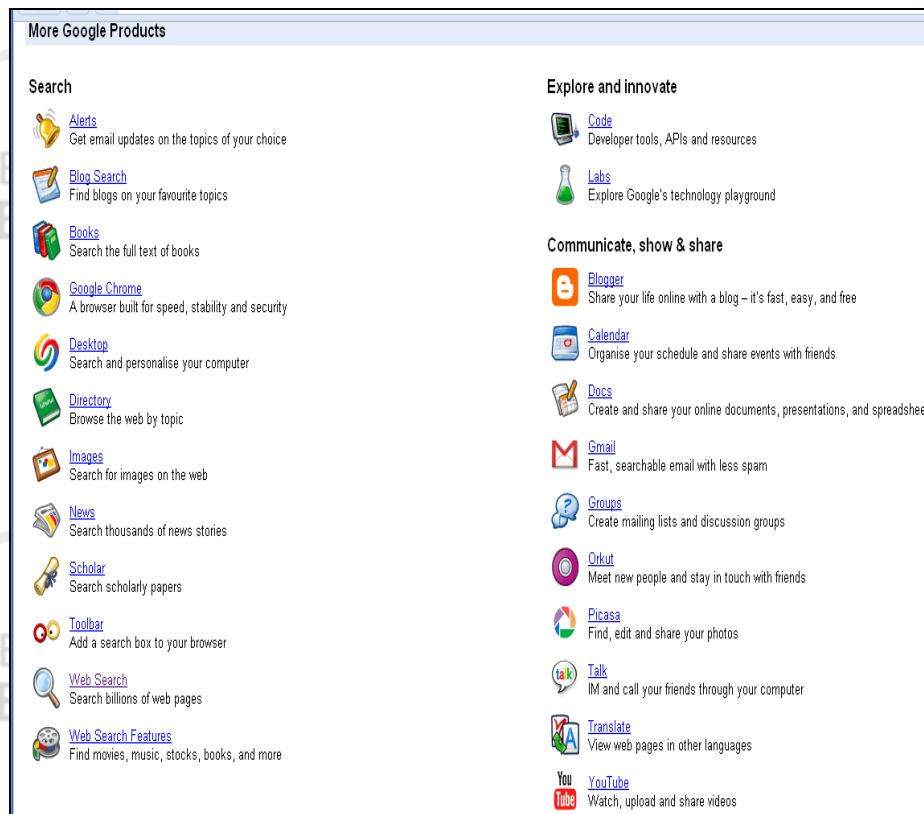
More Google Products

Search

Alerts
Get email updates on the topics of your choice

Blog Search
Find blogs on your favourite topics

Books
Search the full text of books

Google Chrome
A browser built for speed, stability and security

Desktop
Search and personalise your computer

Directory
Browse the web by topic

Images
Search for images on the web

News
Search thousands of news stories

Scholar
Search scholarly papers

Toolbar
Add a search box to your browser

Web Search
Search billions of web pages

Web Search Features
Find movies, music, stocks, books, and more

Explore and innovate

Code
Developer tools, APIs and resources

Labs
Explore Google's technology playground

Communicate, show & share

Blogger
Share your life online with a blog – it's fast, easy, and free

Calendar
Organise your schedule and share events with friends

Docs
Create and share your online documents, presentations, and spreadshee

Gmail
Fast, searchable email with less spam

Groups
Create mailing lists and discussion groups

Orkut
Meet new people and stay in touch with friends

Picasa
Find, edit and share your photos

talk

Talk
IM and call your friends through your computer

Translate
View web pages in other languages

You Tube

YouTube
Watch, upload and share videos